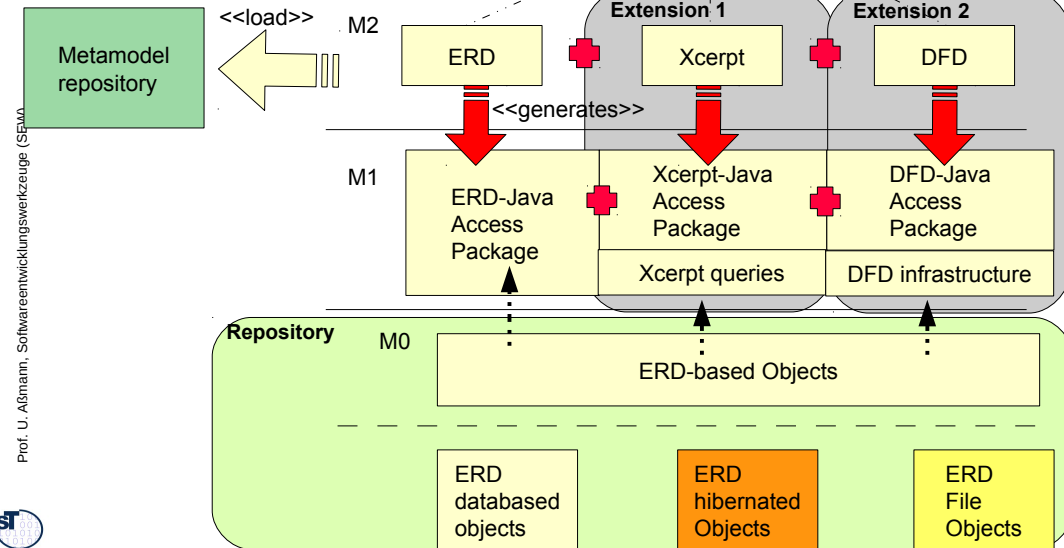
Metamodel repository

<<load>>

M2

ERD

Extension 1

Xcerpt

Extension 2

DFD

<<generates>>

M1

ERD-Java Access Package

Xcerpt-Java Access Package

Xcerpt queries

DFD-Java Access Package

DFD infrastructure

Repository

M0

ERD-based Objects

ERD databased objects

ERD hibernated Objects

ERD File Objects

Prof. U. Aßmann, Softwareentwicklungswerkzeuge (SEW)